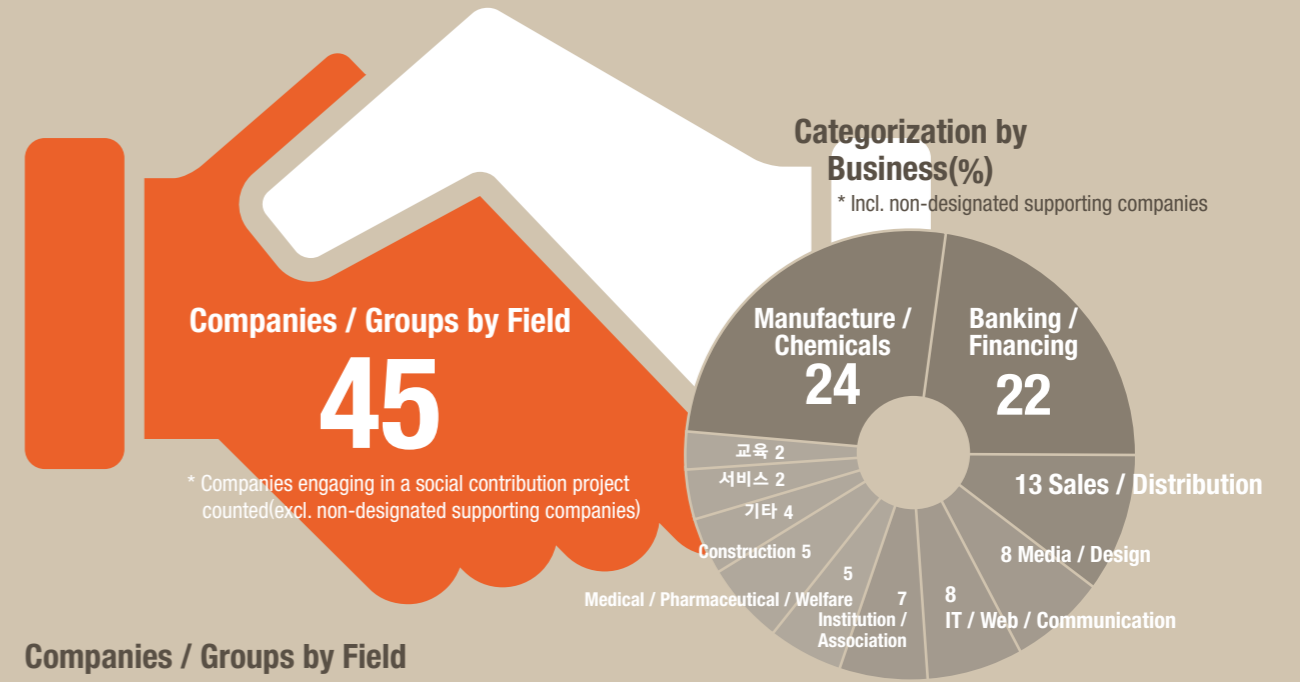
Categorization by Business(%)

* Incl. non-designated supporting companies

Companies / Groups by Field

45

* Companies engaging in a social contribution project counted(excl. non-designated supporting companies)

Manufacture / Chemicals
24

Banking / Financing
22

13 Sales / Distribution

8 Media / Design

8
IT / Web / Communication

7
Institution / Association

5
Medical / Pharmaceutical / Welfare

Construction 5

기타 4

서비스 2

교육 2

Companies / Groups by Field